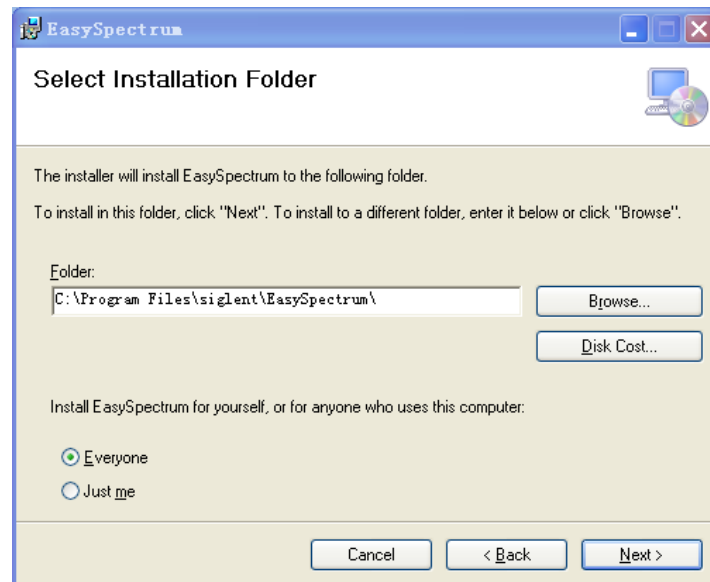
EasySpectrum

Select Installation Folder

The installer will install EasySpectrum to the following folder.

To install in this folder, click "Next". To install to a different folder, enter it below or click "Browse".

Folder:

C:\Program Files\siglent\EasySpectrum\

Browse...

Disk Cost...

Install EasySpectrum for yourself, or for anyone who uses this computer:

Everyone

Just me

Cancel

< Back

Next >